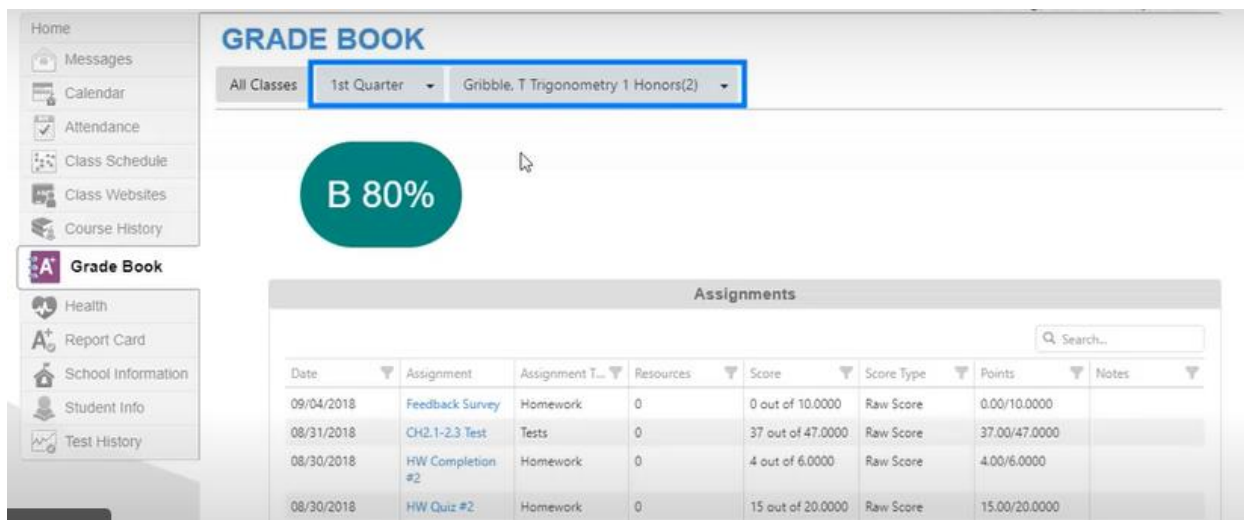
Home
Messages
Calendar
Attendance
Class Schedule
Class Websites
Course History
Grade Book
Health
Report Card
School Information
Student Info
Test History

GRADE BOOK

All Classes | 1st Quarter | Gribble, T Trigonometry 1 Honors(2)

B 80%

Assignments

Search...

| Date | Assignment | Assignment T... | Resources | Score | Score Type | Points | Notes |
|---|---|---|---|---|---|---|---|
| 09/04/2018 | Feedback Survey | Homework | 0 | 0 out of 10.0000 | Raw Score | 0.00/10.0000 | |
| 08/31/2018 | CH2.1-2.3 Test | Tests | 0 | 37 out of 47.0000 | Raw Score | 37.00/47.0000 | |
| 08/30/2018 | HW Completion #2 | Homework | 0 | 4 out of 6.0000 | Raw Score | 4.00/6.0000 | |
| 08/30/2018 | HW Quiz #2 | Homework | 0 | 15 out of 20.0000 | Raw Score | 15.00/20.0000 | |